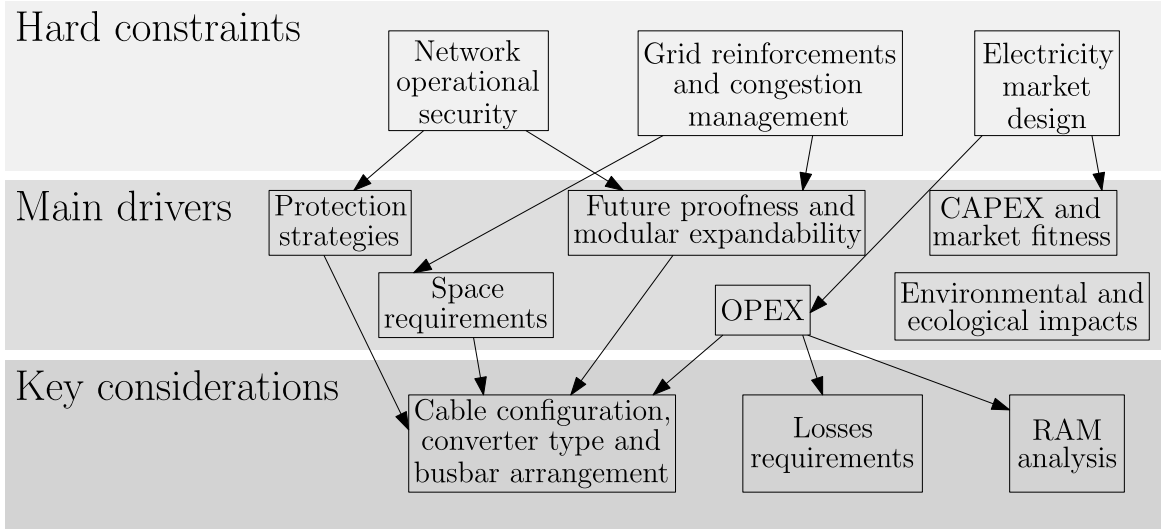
Hard constraints

Network operational security

Grid reinforcements and congestion management

Electricity market design

Main drivers

Protection strategies

Future proofness and modular expandability

CAPEX and market fitness

Space requirements

OPEX

Environmental and ecological impacts

Key considerations

Cable configuration, converter type and busbar arrangement

Losses requirements

RAM analysis